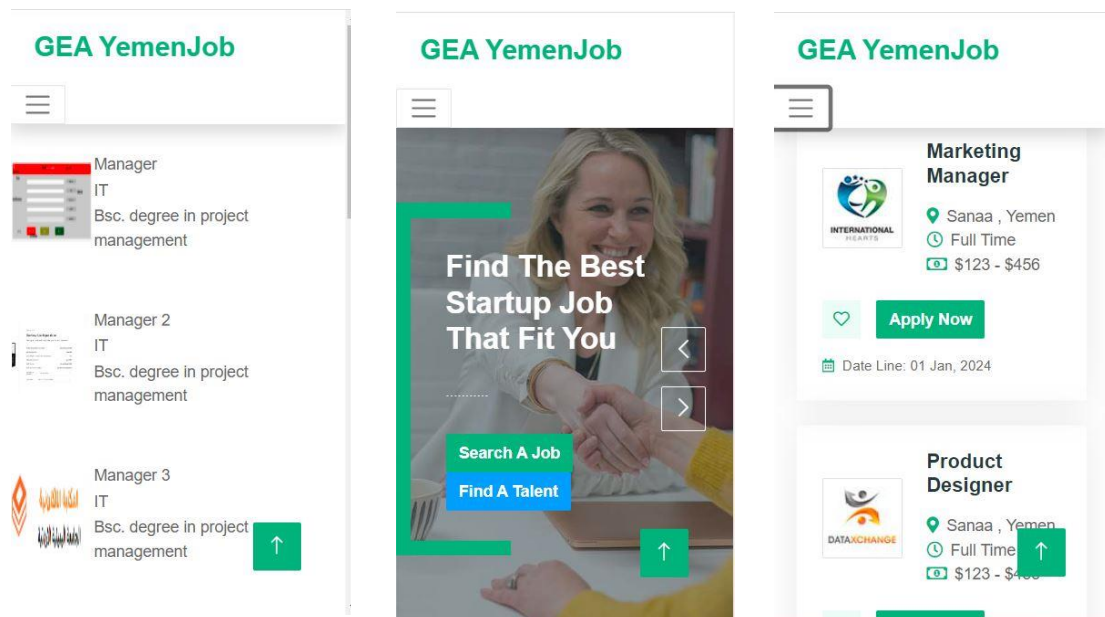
GEA YemenJob

Manager
IT
Bsc. degree in project management

Manager 2
IT
Bsc. degree in project management

Manager 3
IT
Bsc. degree in project management

GEA YemenJob

Find The Best Startup Job That Fit You

Search A Job
Find A Talent

GEA YemenJob

Marketing Manager

INTERNATIONAL HEARTS

Sanaa , Yemen
Full Time
$123 - $456

Apply Now

Date Line: 01 Jan, 2024

Product Designer

DATAXCHANGE

Sanaa , Yemen
Full Time
$123 - $4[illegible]